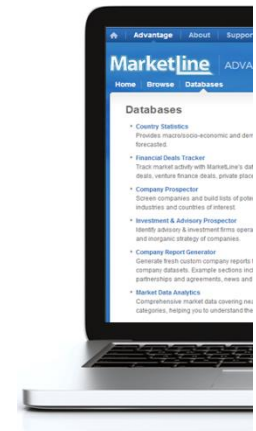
Advantage | About | Suppor

Marketline ADVA

Home | Browse | Databases

Databases

• Country Statistics
Provides macro/socio-economic and dem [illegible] forecasted.

• Financial Deals Tracker
Track market activity with MarketLine's dat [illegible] deals, venture finance deals, private place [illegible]

• Company Prospector
Screen companies and build lists of pote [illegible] industries and countries of interest.

• Investment & Advisory Prospector
Identify advisory & investment firms opera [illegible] and inorganic strategy of companies.

• Company Report Generator
Generate fresh custom company reports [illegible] company datasets. Example sections inc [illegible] partnerships and agreements, news and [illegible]

• Market Data Analytics
Comprehensive market data covering ne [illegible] categories, helping you to understand the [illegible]